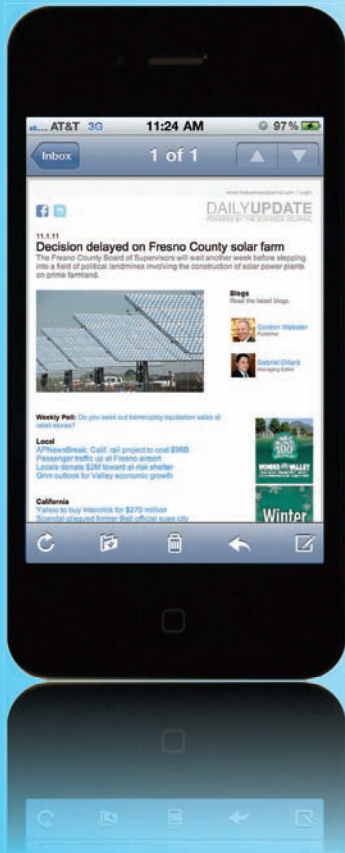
AT&T 3G 11:24 AM 97%

Inbox 1 of 1

www.thebusinessjournal.com | Login

DAILYUPDATE
POWERED BY THE BUSINESS JOURNAL

11.1.11
Decision delayed on Fresno County solar farm
The Fresno County Board of Supervisors will wait another week before stepping into a field of political landmines involving the construction of solar power plants on prime farmland.

Blogs
Read the latest blogs.

Gordon Webster
Publisher

Gabriel Dillard
Managing Editor

Weekly Poll: Do you seek out bankruptcy liquidation sales at retail stores?

Local
APNewsBreak: Calif. rail project to cost $98B
Passenger traffic up at Fresno airport
Locals donate $2M toward at-risk shelter
Grim outlook for Valley economic growth

California
Yahoo to buy Interclick for $270 million
Scandal-plagued former Bell official sues city

WONDER VALLEY

Winter